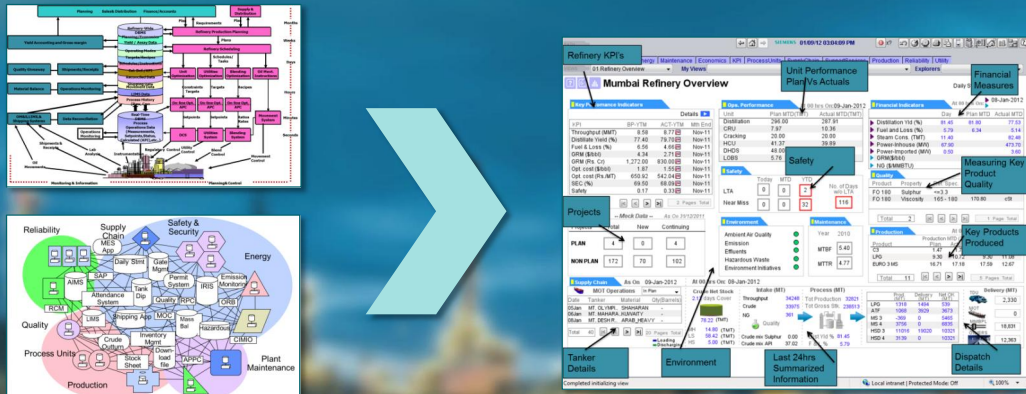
Planning
Refinery Wide DBMS
Refinery Production Planning
Refinery Scheduling
Yield Accounting and Gross margin
Quality Processes
Shipments/Receipts
Material Balance
Operations Monitoring
Data Reconciliation
Real-Time DBMS
Monitoring & Information
Planning&Control

Reliability
Supply Chain
MES App
Safety & Security
Energy
SAP
Daily Stmt
Gate Mgmt
AIMS
Tank Dip
Permit System
IRIS
Emission Monitoring
Attendance System
Quality RPC
ORB
RCM
LIMS
Shipping App
MOC
Mass Bal
Quality
Inventory Mgmt
Hazardous
Crude Oil
Process Units
Stock Sheet
Download file
APPC
CIMIO
Plant Maintenance
Production

Refinery KPI's
Mumbai Refinery Overview
Unit Performance Plan V/s Actuals
Financial Measures
Safety
Measuring Key Product Quality
Projects
Key Products Produced
Tanker Details
Environment
Last 24hrs Summarized Information
Dispatch Details
Key Performance Indicators
Ops. Performance
Financial Indicators
KPI
BP-YTM
ACT-YTM
Mth End
Throughput (MMT)
Distillate Yield (%)
Fuel & Loss (%)
GRM ($/bbl)
Safety
LTA
Near Miss
Today
MTD
YTD
No. of Days w/o LTA
Plan
Actual
New
Continuing
PLAN
NON PLAN
4
0
0
172
79
102
Environment
Ambient Air Quality
Emission
Effluents
Hazardous Waste
Environment Initiatives
MTBF
MTTR
Supply Chain
Production
Quality
Product
Property
Delivery
Distillation
CRU
Cracking
HCU
DHDS
LOBS
Completed initializing view
Local intranet | Protected Mode: Off
100%